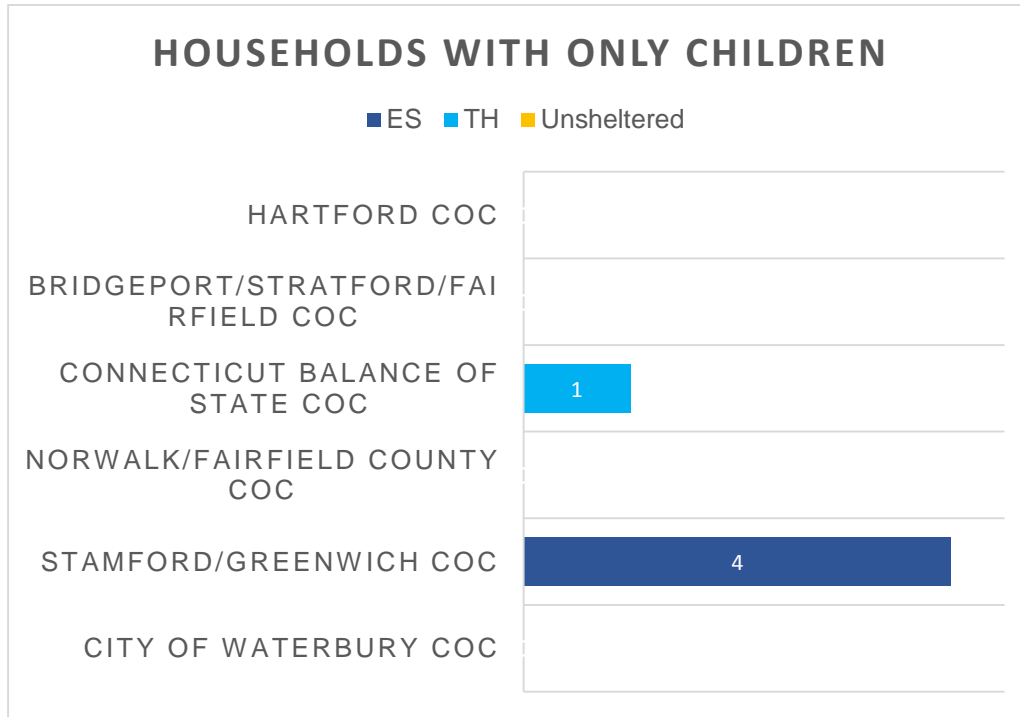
HOUSEHOLDS WITH ONLY CHILDREN

ES TH Unsheltered

HARTFORD COC

BRIDGEPORT/STRATFORD/FAIRFIELD COC

CONNECTICUT BALANCE OF STATE COC

1

NORWALK/FAIRFIELD COUNTY COC

STAMFORD/GREENWICH COC

4

CITY OF WATERBURY COC